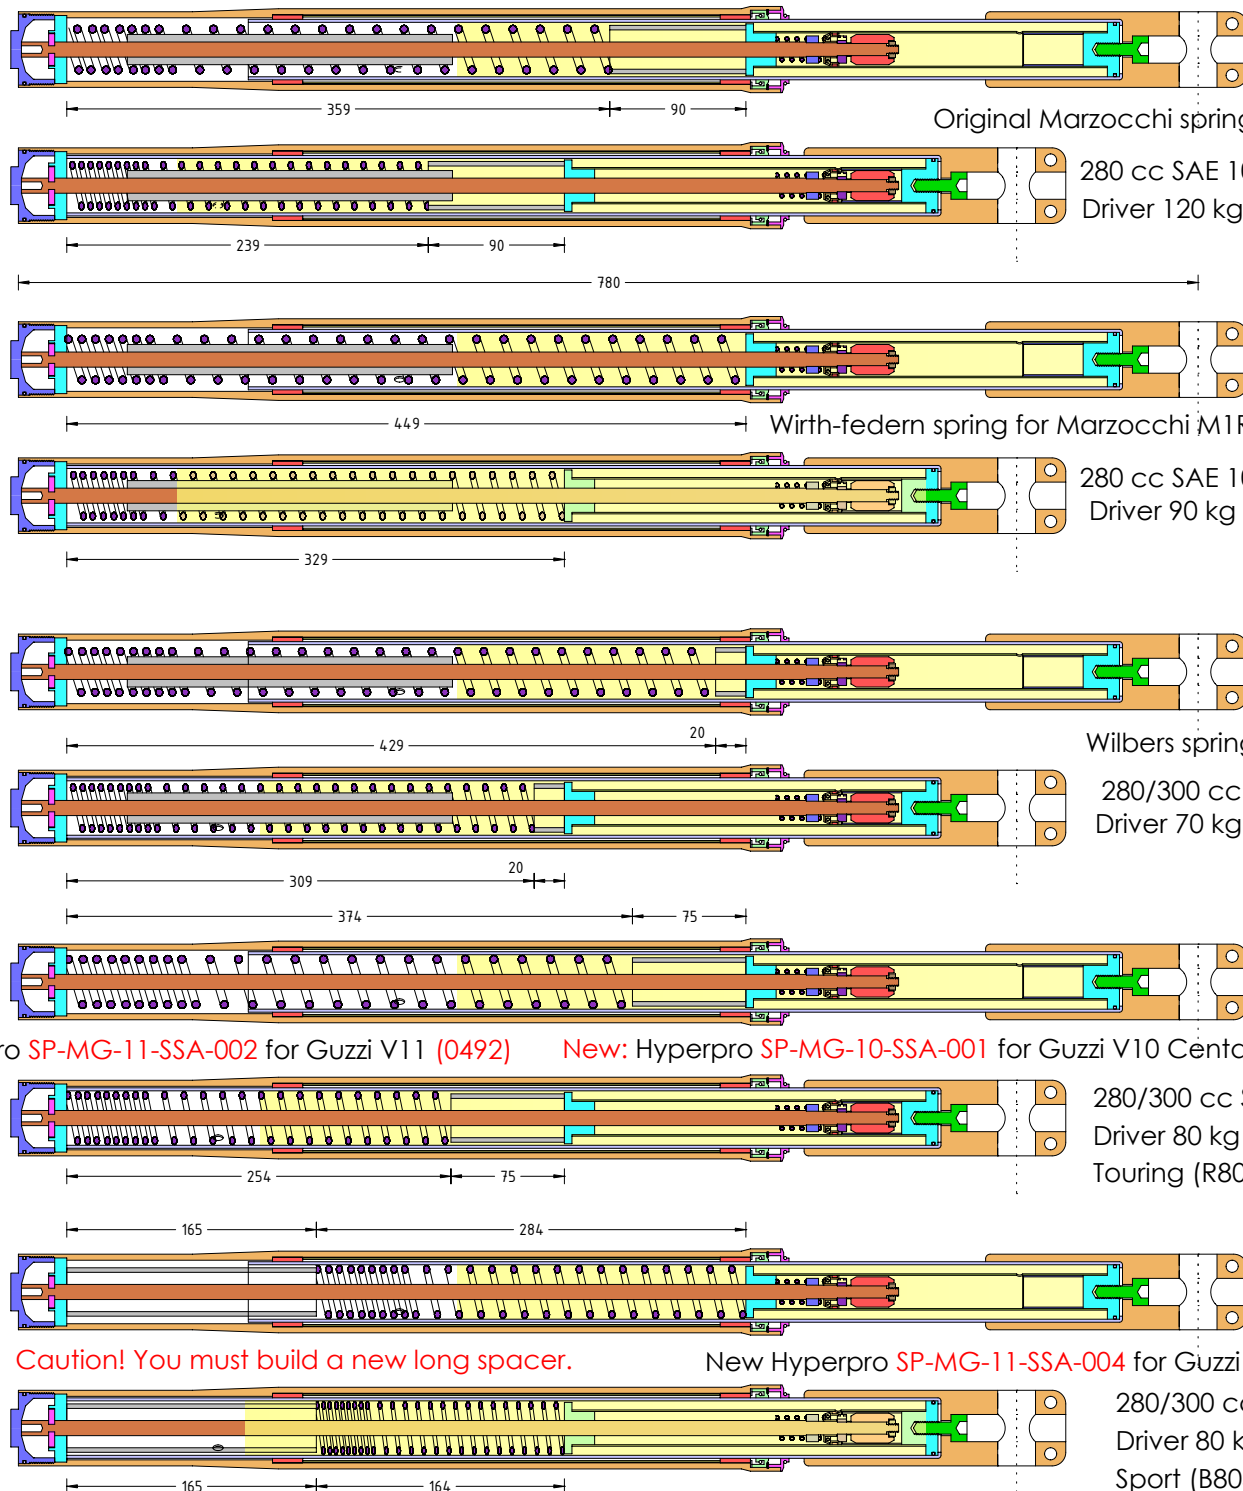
359
90
Original Marzocchi spring
280 cc SAE 1
Driver 120 kg
239
90
780
449
Wirth-federn spring for Marzocchi M1
280 cc SAE 1
Driver 90 kg
329
429
20
Wilbers spring
280/300 cc
Driver 70 kg
309
20
374
75
ro SP-MG-11-SSA-002 for Guzzi V11 (0492)
New: Hyperpro SP-MG-10-SSA-001 for Guzzi V10 Cento
280/300 cc
Driver 80 kg
Touring (R80
254
75
165
284
Caution! You must build a new long spacer.
New Hyperpro SP-MG-11-SSA-004 for Guzzi
280/300 c
Driver 80 k
Sport (B80
165
164